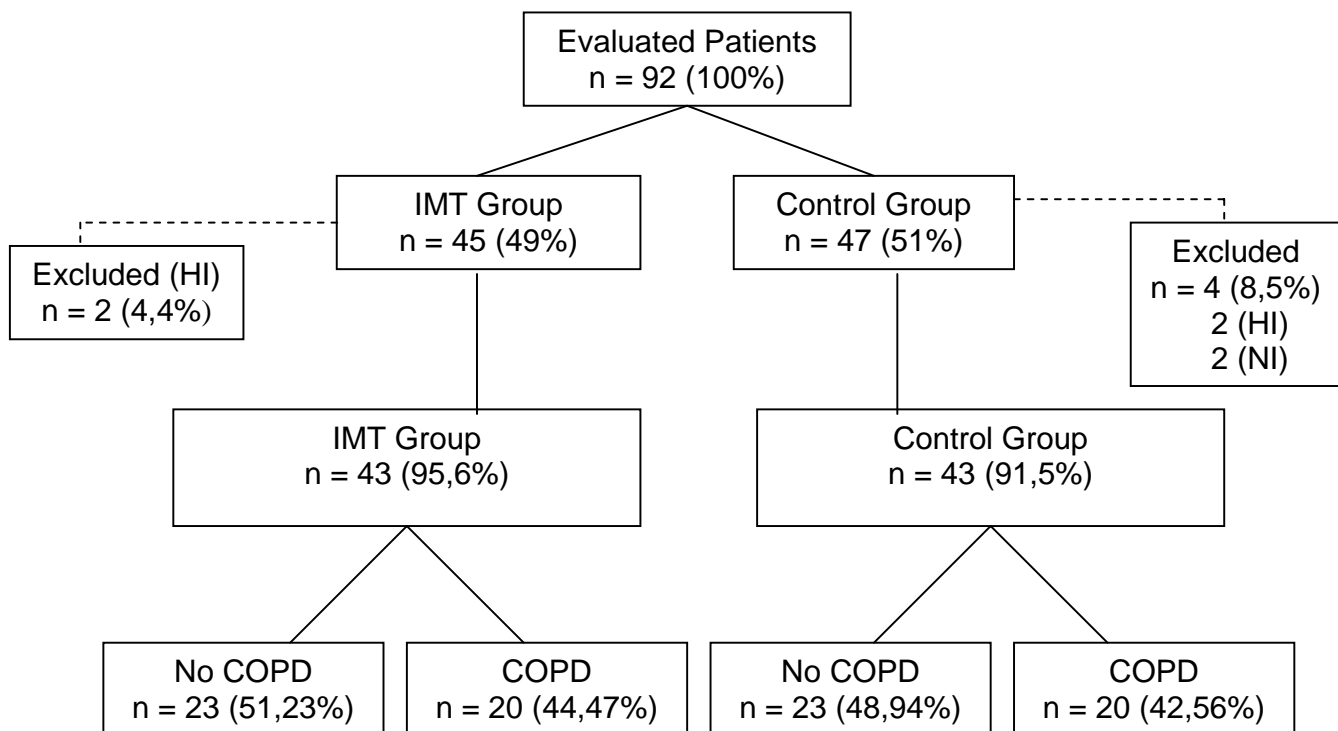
Evaluated Patients
n = 92 (100%)

IMT Group
n = 45 (49%)

Control Group
n = 47 (51%)

Excluded (HI)
n = 2 (4,4%)

Excluded
n = 4 (8,5%)
2 (HI)
2 (NI)

IMT Group
n = 43 (95,6%)

Control Group
n = 43 (91,5%)

No COPD
n = 23 (51,23%)

COPD
n = 20 (44,47%)

No COPD
n = 23 (48,94%)

COPD
n = 20 (42,56%)